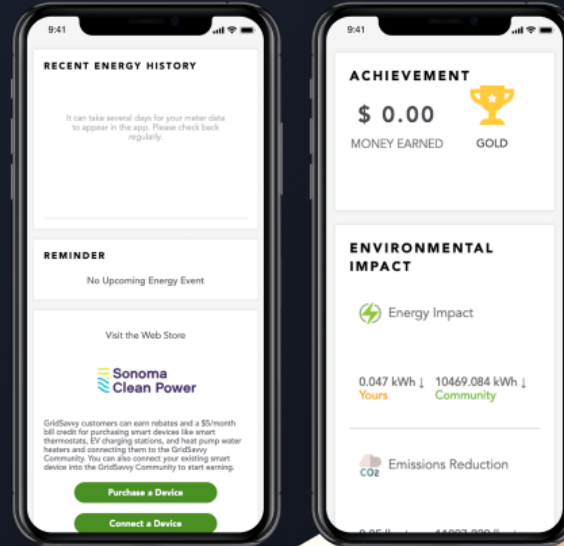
9:41

RECENT ENERGY HISTORY

It can take several days for your meter data to appear in the app. Please check back regularly.

REMINDER

No Upcoming Energy Event

Visit the Web Store

Sonoma Clean Power

GridSavvy customers can earn rebates and a $5/month bill credit for purchasing smart devices like smart thermostats, EV charging stations, and heat pump water heaters and connecting them to the GridSavvy Community. You can also connect your existing smart device into the GridSavvy Community to start earning.

Purchase a Device

Connect a Device

9:41

ACHIEVEMENT

$ 0.00

MONEY EARNED

GOLD

ENVIRONMENTAL IMPACT

Energy Impact

0.047 kWh ↓
Yours

10469.084 kWh ↓
Community

CO2

Emissions Reduction

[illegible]